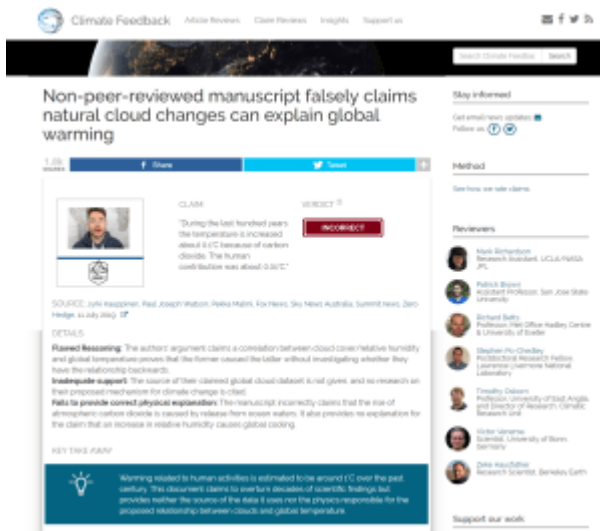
Climate Feedback Article Reviews Claim Reviews Insights Support us

Search Climate Feedback Search

Non-peer-reviewed manuscript falsely claims natural cloud changes can explain global warming

1.8k SHARES

Share Tweet +

CLAIM

"During the last hundred years the temperature is increased about 0.1°C because of carbon dioxide. The human contribution was about 0.01°C."

VERDICT

INCORRECT

SOURCE: Jyrki Kauppinen, Pekka Malmi, Fox News, Sky News Australia, Summit News, Zero Hedge, 11 July 2019

DETAILS

Flawed Reasoning: The authors' argument claims a correlation between cloud cover, relative humidity and global temperature proves that the former caused the latter without investigating whether they have the relationship backwards.

Inadequate support: The source of their claimed global cloud dataset is not given, and no research on their proposed mechanism for climate change is cited.

Fails to provide correct physical explanation: The manuscript incorrectly claims that the rise of atmospheric carbon dioxide is caused by release from ocean waters. It also provides no explanation for the claim that an increase in relative humidity causes global cooling.

KEY TAKE AWAY

Warming related to human activities is estimated to be around 1°C over the past century. This document claims to overturn decades of scientific findings but provides neither the source of the data it uses nor the physics responsible for the proposed relationship between clouds and global temperature.

Stay informed

Get email news updates
Follow us

Method

See how we rate claims

Reviewers

Mark Richardson
Research Scientist, UCLA/NASA JPL

Patrick Brown
Assistant Professor, San Jose State University

Richard Betts
Professor, Met Office Hadley Centre & University of Exeter

Stephen Po-Chedley
Postdoctoral Research Fellow, Lawrence Livermore National Laboratory

Timothy Osborn
Professor, University of East Anglia, and Director of Research, Climatic Research Unit

Victor Venema
Scientist, University of Bonn, Germany

Zeke Hausfather
Research Scientist, Berkeley Earth

Support our work